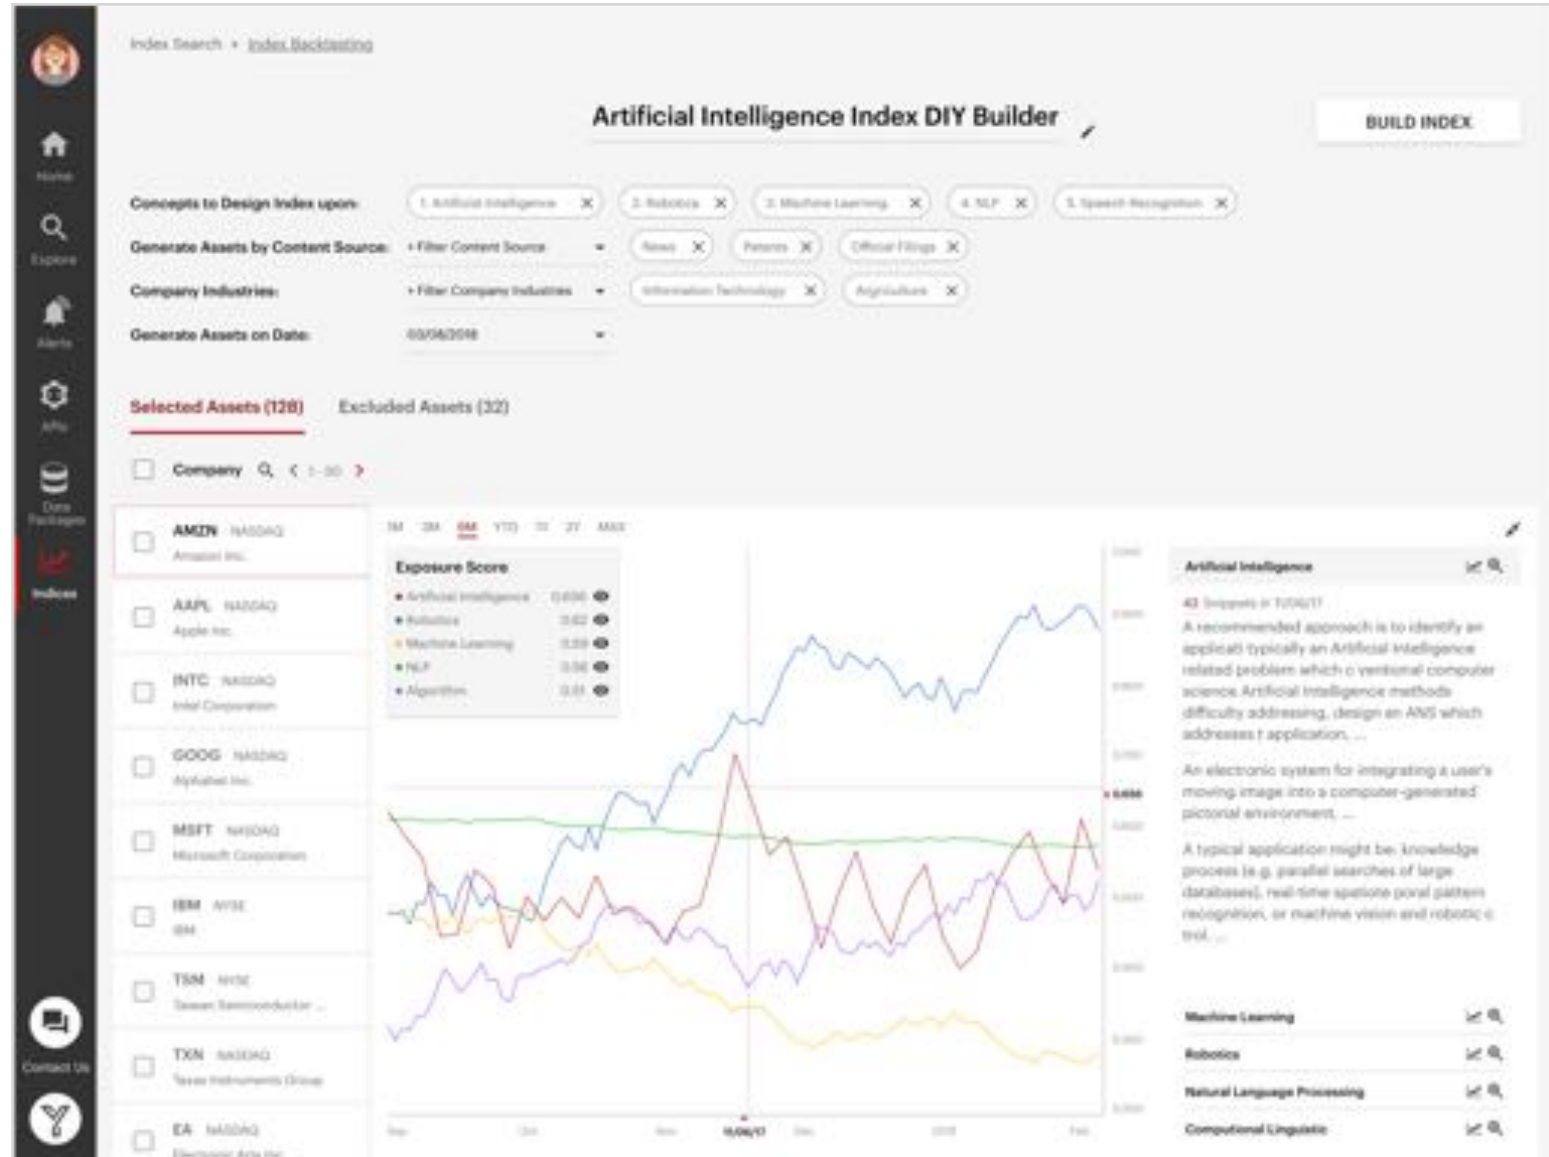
Home
Explore
Alerts
APIs
Data Packages
Indices
Contact Us

Index Search • Index Backtesting

Artificial Intelligence Index DIY Builder

BUILD INDEX

Concepts to Design Index upon: 1. Artificial Intelligence ✕ 2. Robotics ✕ 3. Machine Learning ✕ 4. NLP ✕ 5. Speech Recognition ✕

Generate Assets by Content Source: + Filter Content Source News ✕ Patents ✕ Official Filings ✕

Company Industries: + Filter Company Industries Information Technology ✕ Agriculture ✕

Generate Assets on Date: 03/06/2018

Selected Assets (128) Excluded Assets (32)

Company 1 - 30

AMZN NASDAQ Amazon Inc.
AAPL NASDAQ Apple Inc.
INTC NASDAQ Intel Corporation
GOOG NASDAQ Alphabet Inc.
MSFT NASDAQ Microsoft Corporation
IBM NYSE IBM
TSM NYSE Taiwan Semiconductor ...
TXN NASDAQ Texas Instruments Group
EA NASDAQ Electronic Arts Inc.

1M 3M 6M YTD 1Y 2Y MAX

Exposure Score
• Artificial Intelligence 0.656
• Robotics 0.62
• Machine Learning 0.59
• NLP 0.56
• Algorithm 0.51

0.656

Sep Oct Nov 11/06/17 Dec 2018 Feb

Artificial Intelligence
43 Snippets in 11/06/17
A recommended approach is to identify an applicati typically an Artificial Intelligence related problem which c ventional computer science Artificial Intelligence methods difficulty addressing, design an ANS which addresses t application, ...

An electronic system for integrating a user's moving image into a computer-generated pictorial environment, ...

A typical application might be: knowledge process (e.g. parallel searches of large databases), real-time spatione poral pattern recognition, or machine vision and robotic c trol, ...

Machine Learning
Robotics
Natural Language Processing
Computational Linguistic